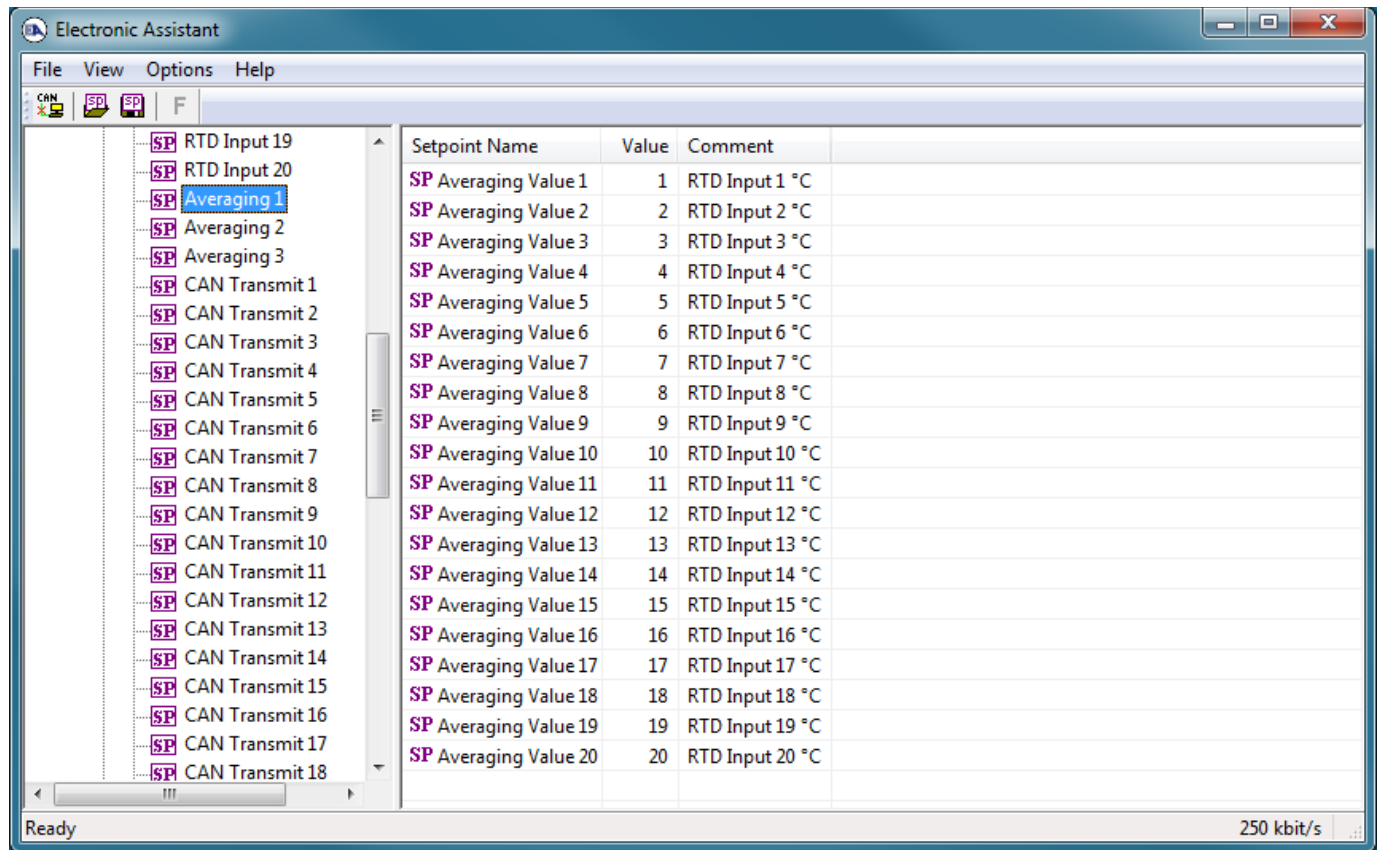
Electronic Assistant

File View Options Help

CAN SP SP F

SP RTD Input 19
SP RTD Input 20
SP Averaging 1
SP Averaging 2
SP Averaging 3
SP CAN Transmit 1
SP CAN Transmit 2
SP CAN Transmit 3
SP CAN Transmit 4
SP CAN Transmit 5
SP CAN Transmit 6
SP CAN Transmit 7
SP CAN Transmit 8
SP CAN Transmit 9
SP CAN Transmit 10
SP CAN Transmit 11
SP CAN Transmit 12
SP CAN Transmit 13
SP CAN Transmit 14
SP CAN Transmit 15
SP CAN Transmit 16
SP CAN Transmit 17
SP CAN Transmit 18

| Setpoint Name | Value | Comment |
|---|---|---|
| SP Averaging Value 1 | 1 | RTD Input 1 °C |
| SP Averaging Value 2 | 2 | RTD Input 2 °C |
| SP Averaging Value 3 | 3 | RTD Input 3 °C |
| SP Averaging Value 4 | 4 | RTD Input 4 °C |
| SP Averaging Value 5 | 5 | RTD Input 5 °C |
| SP Averaging Value 6 | 6 | RTD Input 6 °C |
| SP Averaging Value 7 | 7 | RTD Input 7 °C |
| SP Averaging Value 8 | 8 | RTD Input 8 °C |
| SP Averaging Value 9 | 9 | RTD Input 9 °C |
| SP Averaging Value 10 | 10 | RTD Input 10 °C |
| SP Averaging Value 11 | 11 | RTD Input 11 °C |
| SP Averaging Value 12 | 12 | RTD Input 12 °C |
| SP Averaging Value 13 | 13 | RTD Input 13 °C |
| SP Averaging Value 14 | 14 | RTD Input 14 °C |
| SP Averaging Value 15 | 15 | RTD Input 15 °C |
| SP Averaging Value 16 | 16 | RTD Input 16 °C |
| SP Averaging Value 17 | 17 | RTD Input 17 °C |
| SP Averaging Value 18 | 18 | RTD Input 18 °C |
| SP Averaging Value 19 | 19 | RTD Input 19 °C |
| SP Averaging Value 20 | 20 | RTD Input 20 °C |

Ready 250 kbit/s